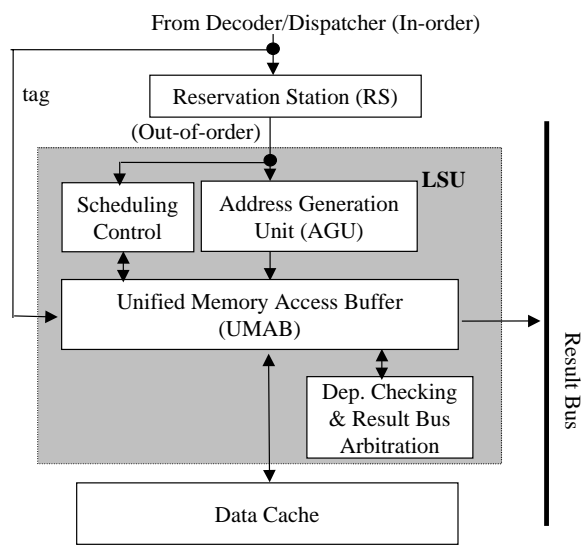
From Decoder/Dispatcher (In-order)

tag

Reservation Station (RS)

(Out-of-order)

LSU

Scheduling Control

Address Generation Unit (AGU)

Unified Memory Access Buffer (UMAB)

Dep. Checking & Result Bus Arbitration

Data Cache

Result Bus